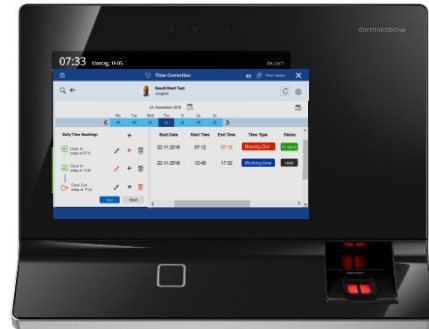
07:33 Montag, 19.05. deutsch

dormakaba

Time Correction

Result Start Test

22. November 2018

Mo Tue Wed Thu Fr Sa Su

Daily Time Bookings

Clock In today at 07:12

Clock In today at 12:45

Clock Out today at 17:22

Start Date Start Time End Time Time Type Status

22.11.2018 07:12 Missing Out

22.11.2018 12:45 17:22 Working time

Save Reset